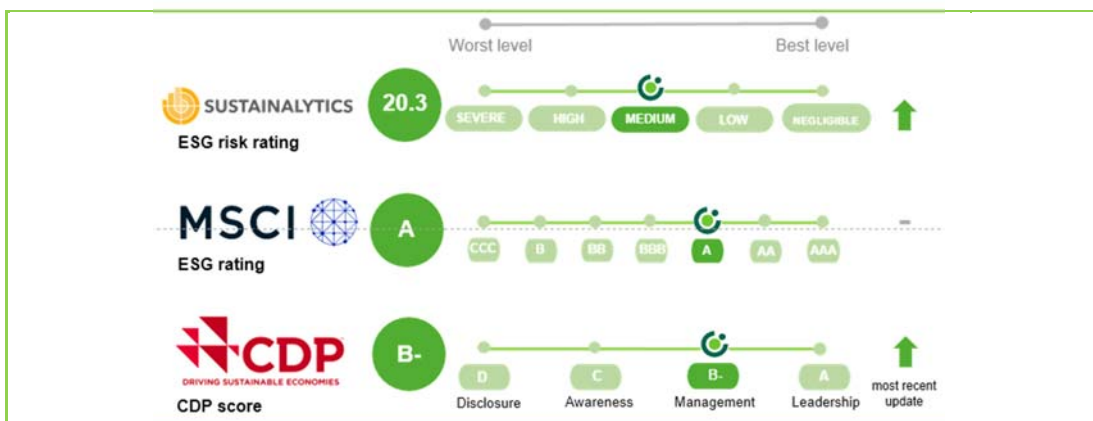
Worst level

Best level

SUSTAINALYTICS

ESG risk rating

20.3

SEVERE

HIGH

MEDIUM

LOW

NEGLIGIBLE

MSCI

ESG rating

A

CCC

B

BB

BBB

A

AA

AAA

–

CDP

DRIVING SUSTAINABLE ECONOMIES

CDP score

B-

D

Disclosure

C

Awareness

B-

Management

A

Leadership

most recent update